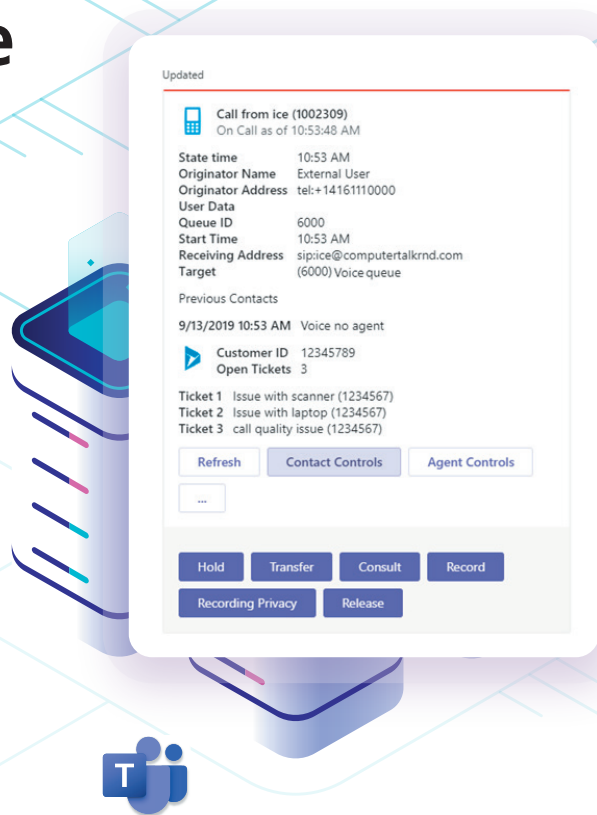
e

Updated

Call from ice (1002309)
On Call as of 10:53:48 AM

| | |
|---|---|
| State time | 10:53 AM |
| Originator Name | External User |
| Originator Address | tel:+14161110000 |
| User Data | |
| Queue ID | 6000 |
| Start Time | 10:53 AM |
| Receiving Address | sip:ice@computertalkrnd.com |
| Target | (6000) Voice queue |

Previous Contacts

9/13/2019 10:53 AM Voice no agent

Customer ID 12345789
Open Tickets 3

Ticket 1 Issue with scanner (1234567)
Ticket 2 Issue with laptop (1234567)
Ticket 3 call quality issue (1234567)

Refresh
Contact Controls
Agent Controls
...

Hold
Transfer
Consult
Record
Recording Privacy
Release

T